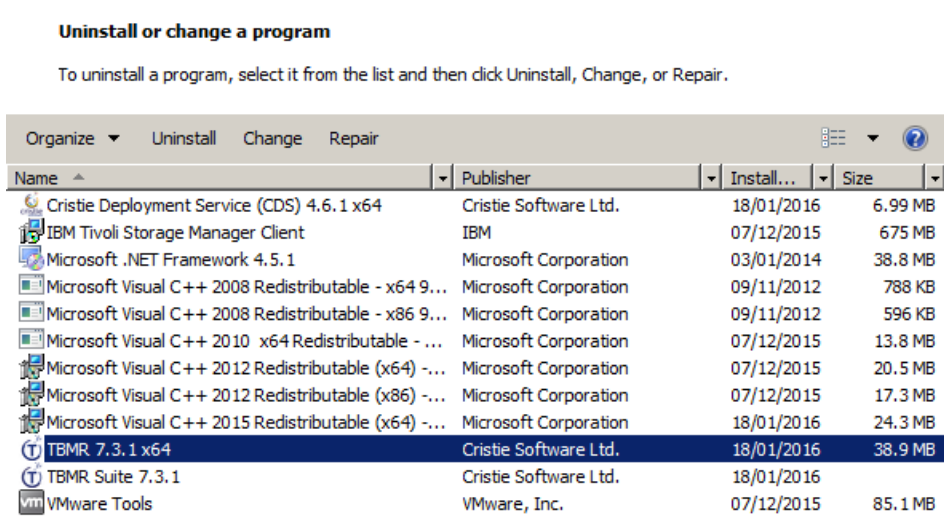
Uninstall or change a program

To uninstall a program, select it from the list and then click Uninstall, Change, or Repair.

Organize ▾ Uninstall Change Repair

| Name | Publisher | Install... | Size |
|---|---|---|---|
| Cristie Deployment Service (CDS) 4.6.1 x64 | Cristie Software Ltd. | 18/01/2016 | 6.99 MB |
| IBM Tivoli Storage Manager Client | IBM | 07/12/2015 | 675 MB |
| Microsoft .NET Framework 4.5.1 | Microsoft Corporation | 03/01/2014 | 38.8 MB |
| Microsoft Visual C++ 2008 Redistributable - x64 9... | Microsoft Corporation | 09/11/2012 | 788 KB |
| Microsoft Visual C++ 2008 Redistributable - x86 9... | Microsoft Corporation | 09/11/2012 | 596 KB |
| Microsoft Visual C++ 2010 x64 Redistributable - ... | Microsoft Corporation | 07/12/2015 | 13.8 MB |
| Microsoft Visual C++ 2012 Redistributable (x64) -... | Microsoft Corporation | 07/12/2015 | 20.5 MB |
| Microsoft Visual C++ 2012 Redistributable (x86) -... | Microsoft Corporation | 07/12/2015 | 17.3 MB |
| Microsoft Visual C++ 2015 Redistributable (x64) -... | Microsoft Corporation | 18/01/2016 | 24.3 MB |
| TBMR 7.3.1 x64 | Cristie Software Ltd. | 18/01/2016 | 38.9 MB |
| TBMR Suite 7.3.1 | Cristie Software Ltd. | 18/01/2016 | |
| VMware Tools | VMware, Inc. | 07/12/2015 | 85.1 MB |